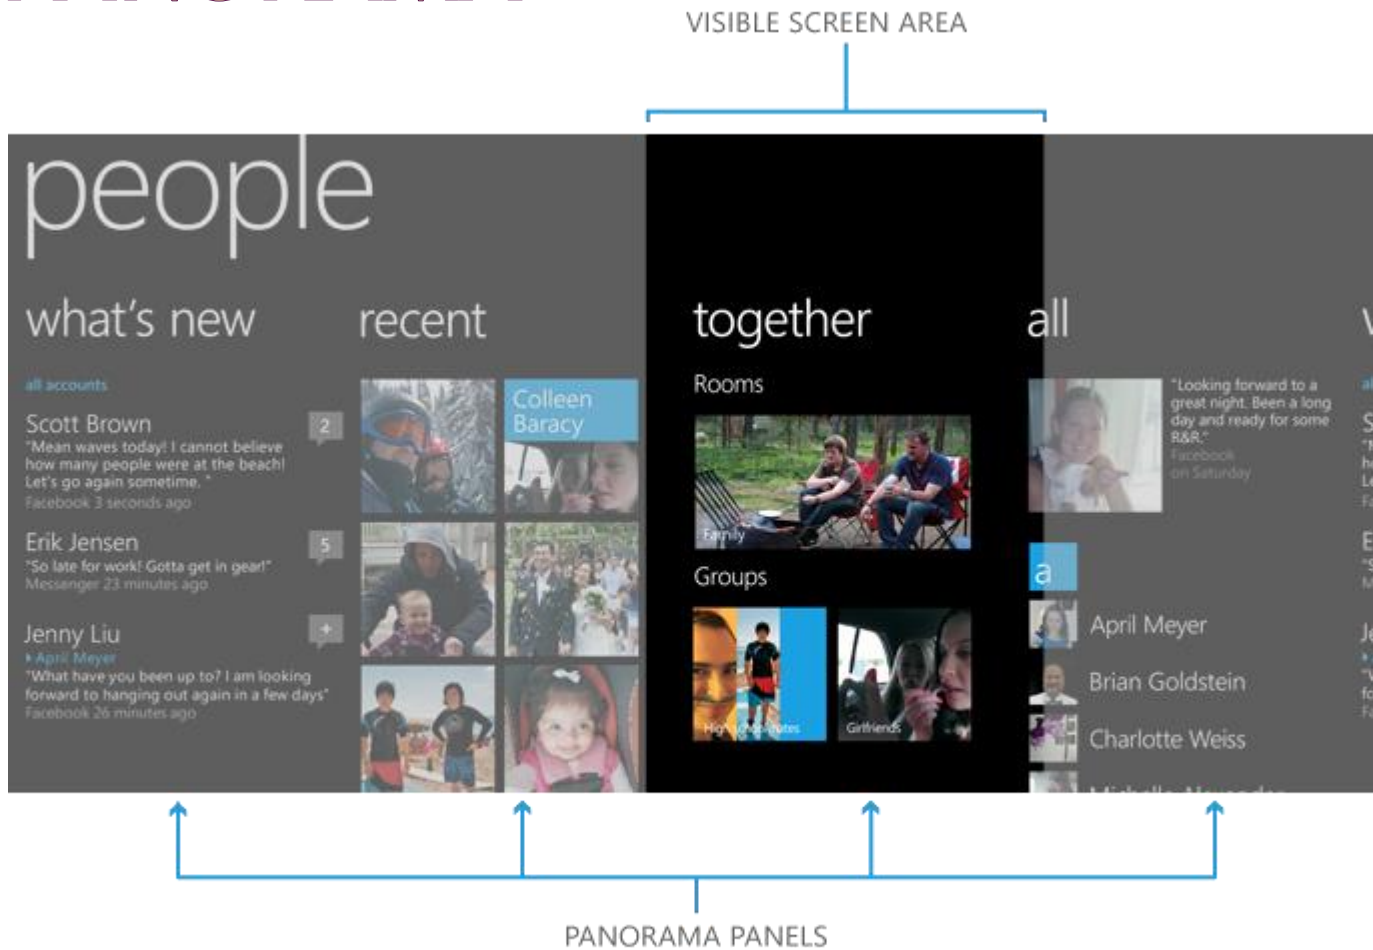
VISIBLE SCREEN AREA

people

what's new

all accounts

Scott Brown
2
"Mean waves today! I cannot believe how many people were at the beach! Let's go again sometime. "
Facebook 3 seconds ago

Erik Jensen
5
"So late for work! Gotta get in gear!"
Messenger 23 minutes ago

Jenny Liu
+
▸ April Meyer
"What have you been up to? I am looking forward to hanging out again in a few days"
Facebook 26 minutes ago

recent

Colleen Baracy

together

Rooms

Family

Groups

High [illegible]

Girlfriends

all

"Looking forward to a great night. Been a long day and ready for some R&R."
Facebook
on Saturday

a

April Meyer

Brian Goldstein

Charlotte Weiss

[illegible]

PANORAMA PANELS